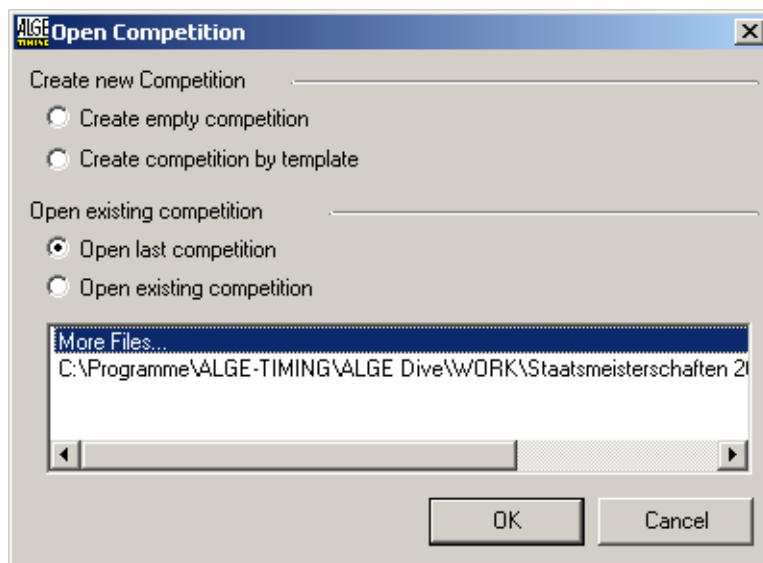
ALGE TIMING Open Competition

Create new Competition

Create empty competition

Create competition by template

Open existing competition

Open last competition

Open existing competition

More Files...
C:\Programme\ALGE-TIMING\ALGE Dive\WORK\Staatsmeisterschaften 2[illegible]

OK

Cancel